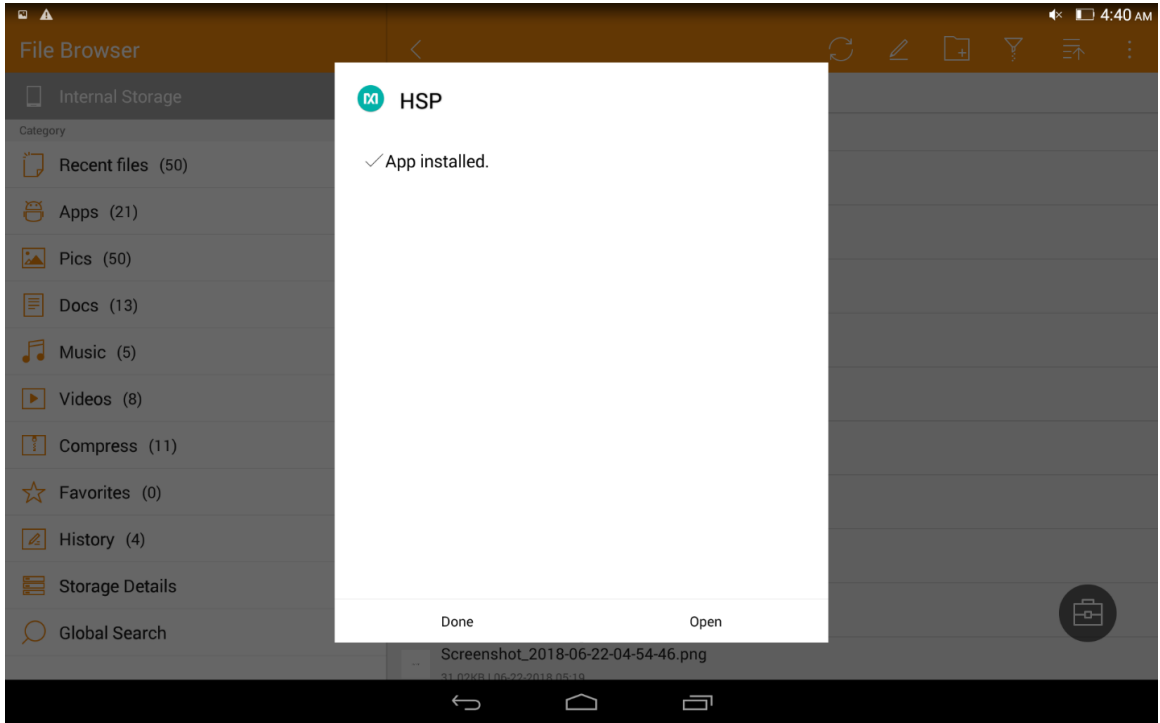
4:40 AM

File Browser

Internal Storage

Category

Recent files (50)

Apps (21)

Pics (50)

Docs (13)

Music (5)

Videos (8)

Compress (11)

Favorites (0)

History (4)

Storage Details

Global Search

HSP

App installed.

Done

Open

Screenshot_2018-06-22-04-54-46.png

31.02KB | 06-22-2018 05:19